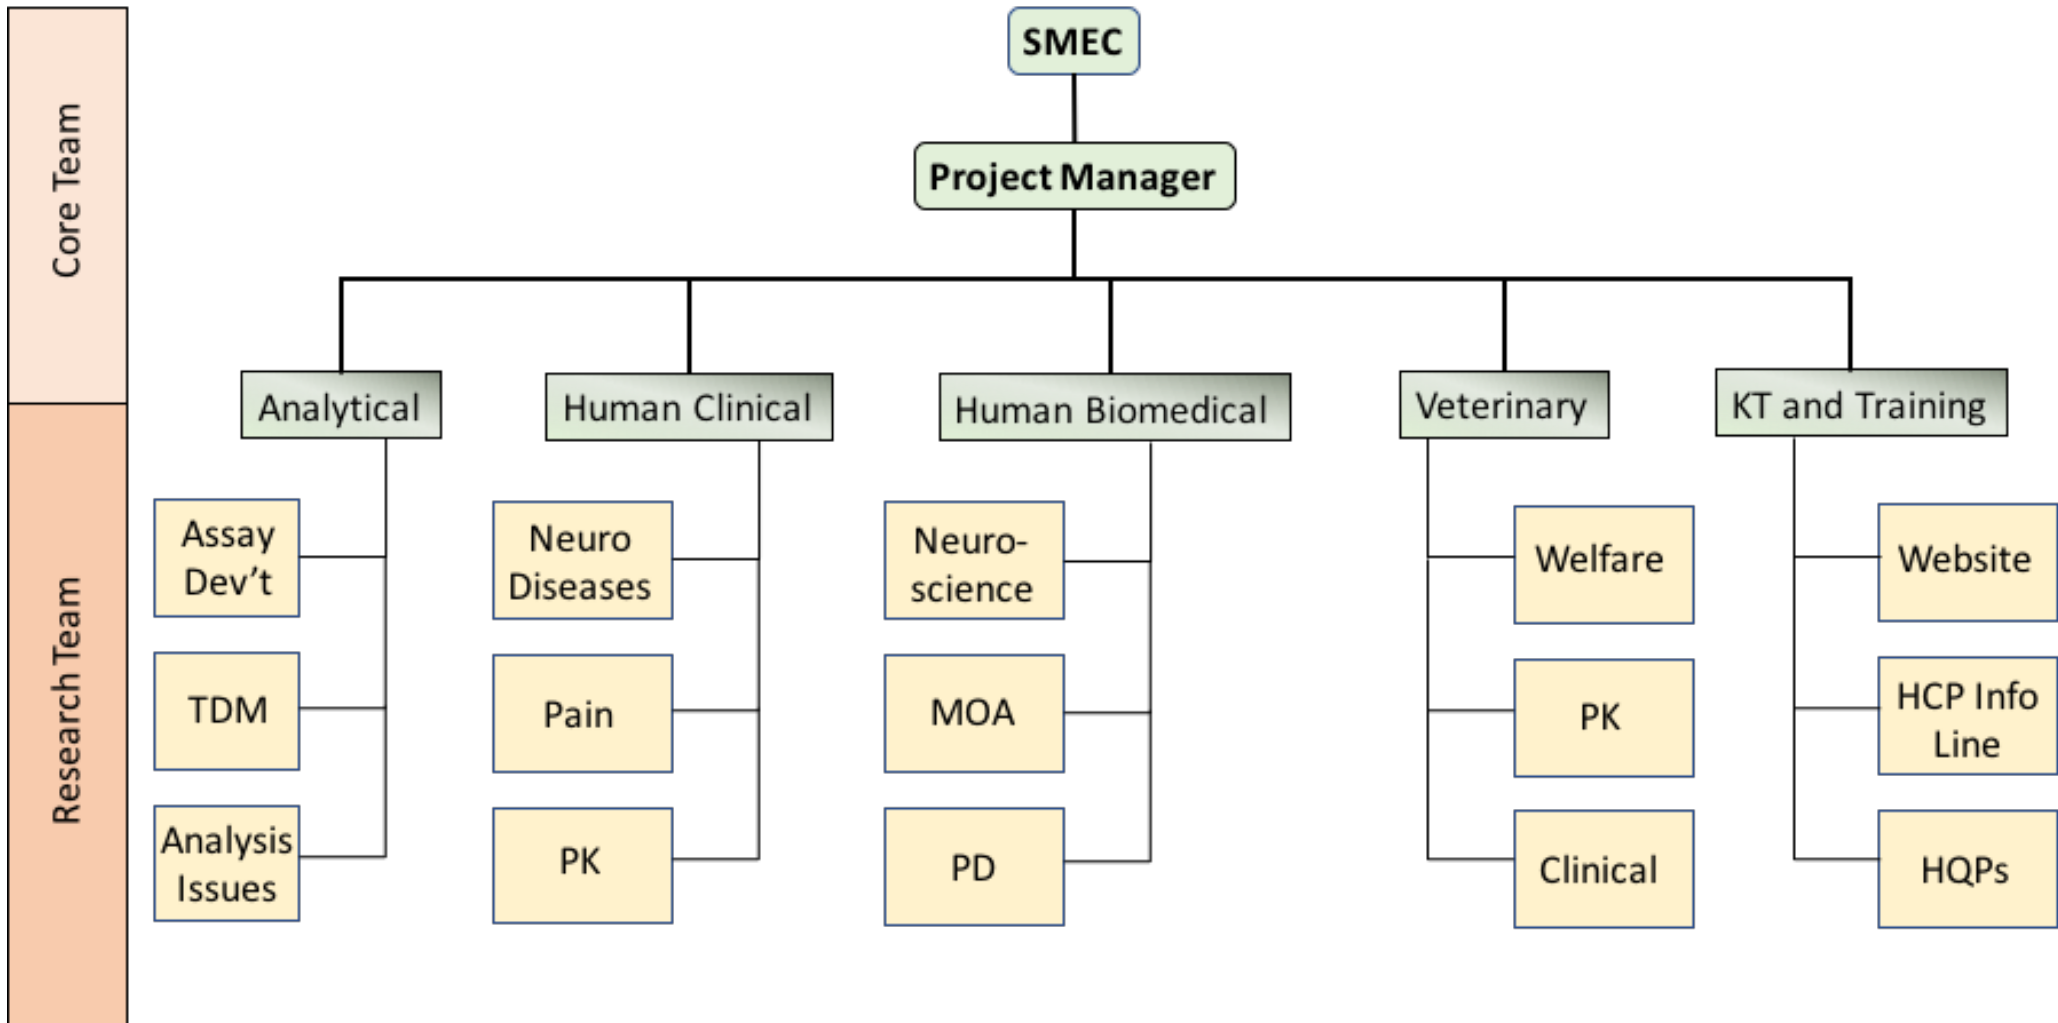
Core Team

Research Team

SMEC

Project Manager

Analytical

Assay Dev’t

TDM

Analysis Issues

Human Clinical

Neuro Diseases

Pain

PK

Human Biomedical

Neuroscience

MOA

PD

Veterinary

Welfare

PK

Clinical

KT and Training

Website

HCP Info Line

HQPs